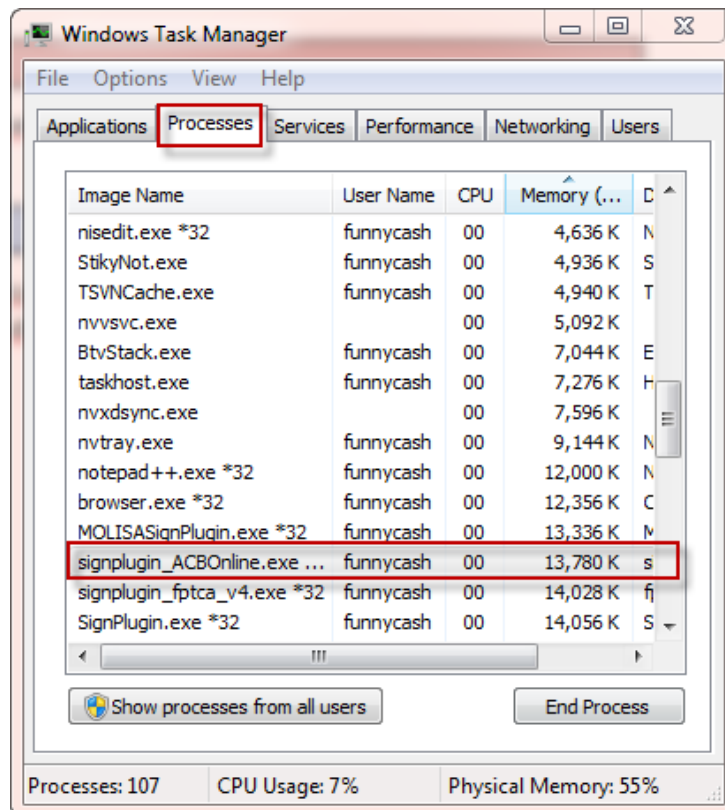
Windows Task Manager

File Options View Help

Applications | Processes | Services | Performance | Networking | Users

| Image Name | User Name | CPU | Memory (... | D |
|---|---|---|---|---|
| nisedit.exe *32 | funnycash | 00 | 4,636 K | N |
| StikyNot.exe | funnycash | 00 | 4,936 K | S |
| TSVNCache.exe | funnycash | 00 | 4,940 K | T |
| nvvsvc.exe | | 00 | 5,092 K | |
| BtvStack.exe | funnycash | 00 | 7,044 K | E |
| taskhost.exe | funnycash | 00 | 7,276 K | H |
| nvxdsync.exe | | 00 | 7,596 K | |
| nvtray.exe | funnycash | 00 | 9,144 K | N |
| notepad++.exe *32 | funnycash | 00 | 12,000 K | N |
| browser.exe *32 | funnycash | 00 | 12,356 K | C |
| MOLISASignPlugin.exe *32 | funnycash | 00 | 13,336 K | M |
| signplugin_ACBOnline.exe ... | funnycash | 00 | 13,780 K | s |
| signplugin_fptca_v4.exe *32 | funnycash | 00 | 14,028 K | f |
| SignPlugin.exe *32 | funnycash | 00 | 14,056 K | S |

Show processes from all users

End Process

Processes: 107 CPU Usage: 7% Physical Memory: 55%